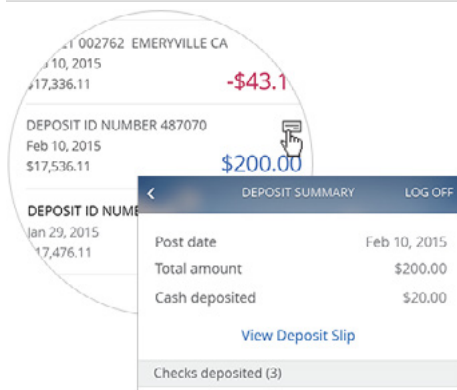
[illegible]T 002762 EMERYVILLE CA
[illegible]b 10, 2015
$17,336.11
-$43.1

DEPOSIT ID NUMBER 487070
Feb 10, 2015
$17,536.11
$200.00

DEPOSIT ID NUMB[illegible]
Jan 29, 2015
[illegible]17,476.11

<
DEPOSIT SUMMARY
LOG OFF

Post date Feb 10, 2015
Total amount $200.00
Cash deposited $20.00

View Deposit Slip

Checks deposited (3)